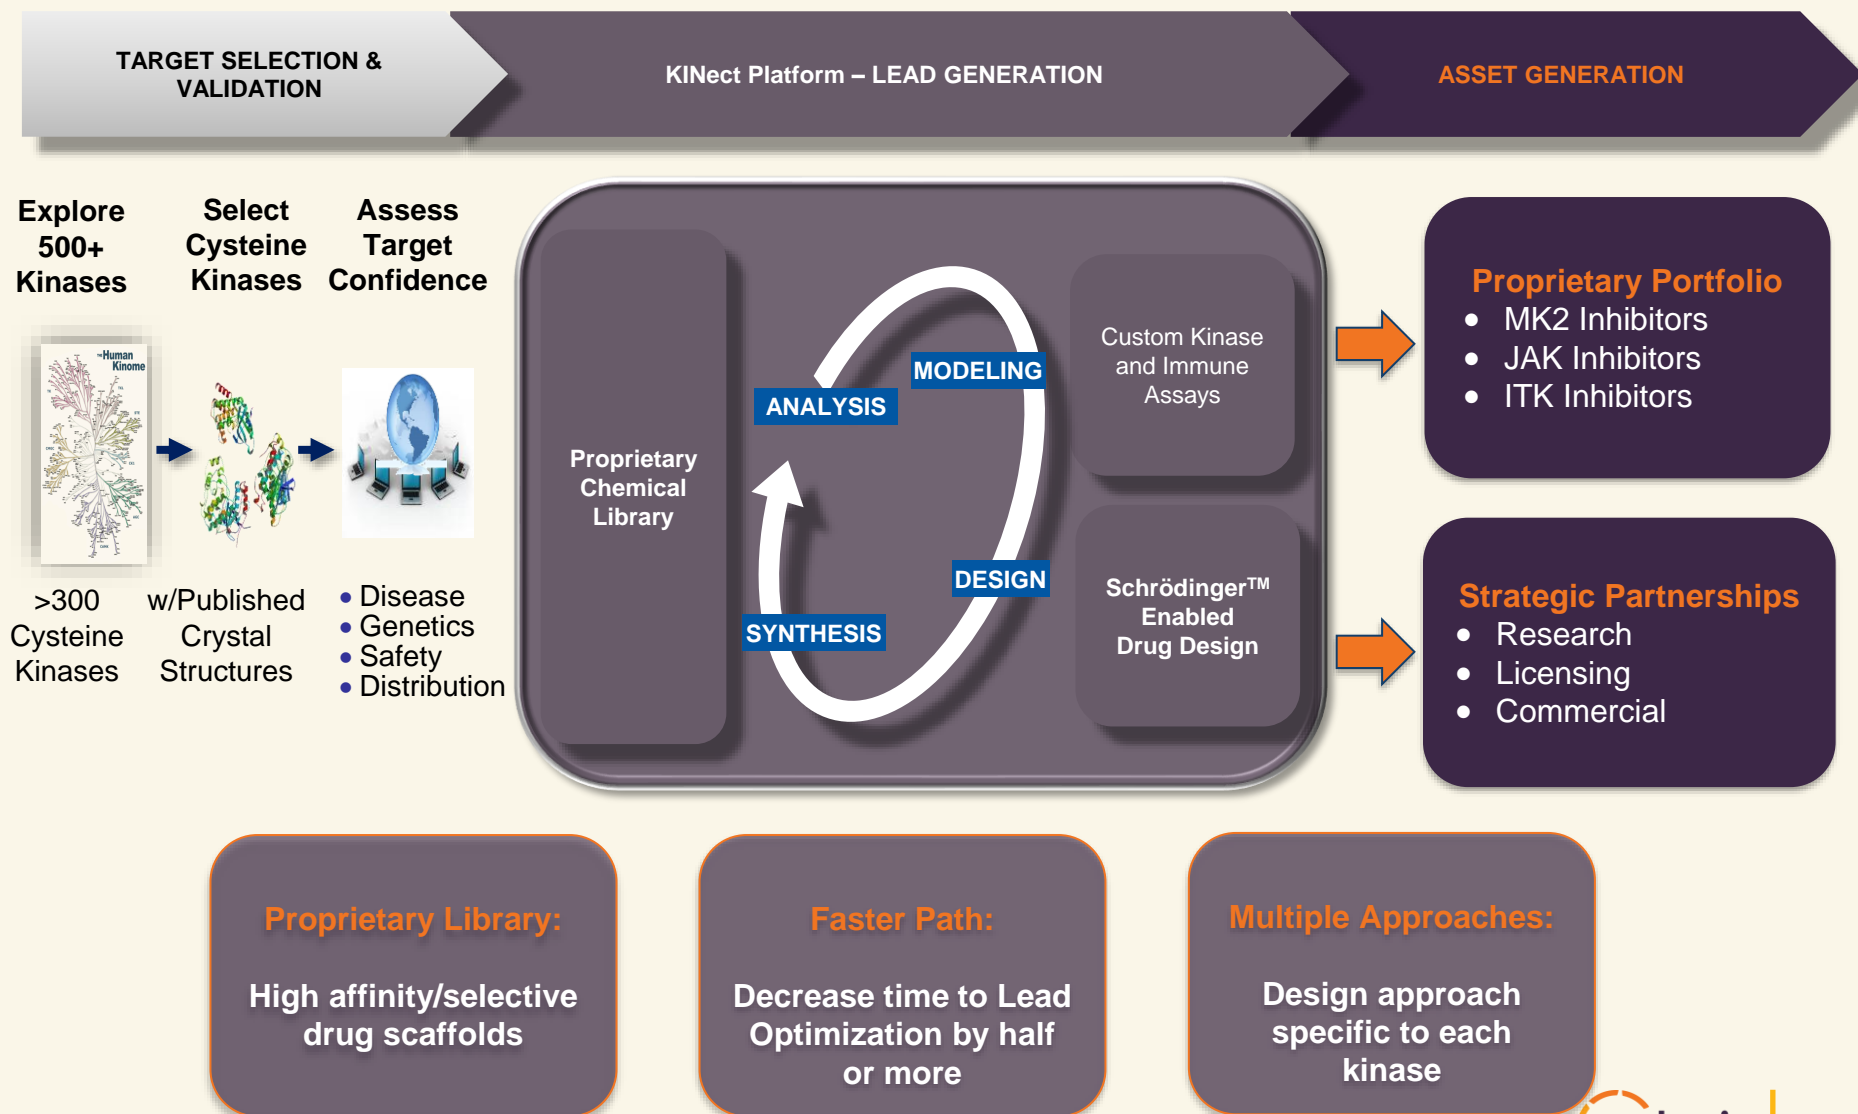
TARGET SELECTION & VALIDATION

KINect Platform – LEAD GENERATION

ASSET GENERATION

Explore 500+ Kinases

Select Cysteine Kinases

Assess Target Confidence

The Human Kinome

>300 Cysteine Kinases

w/Published Crystal Structures

• Disease
• Genetics
• Safety
• Distribution

Proprietary Chemical Library

MODELING

ANALYSIS

DESIGN

SYNTHESIS

Custom Kinase and Immune Assays

Schrödinger™ Enabled Drug Design

Proprietary Portfolio
• MK2 Inhibitors
• JAK Inhibitors
• ITK Inhibitors

Strategic Partnerships
• Research
• Licensing
• Commercial

Proprietary Library:

High affinity/selective drug scaffolds

Faster Path:

Decrease time to Lead Optimization by half or more

Multiple Approaches:

Design approach specific to each kinase